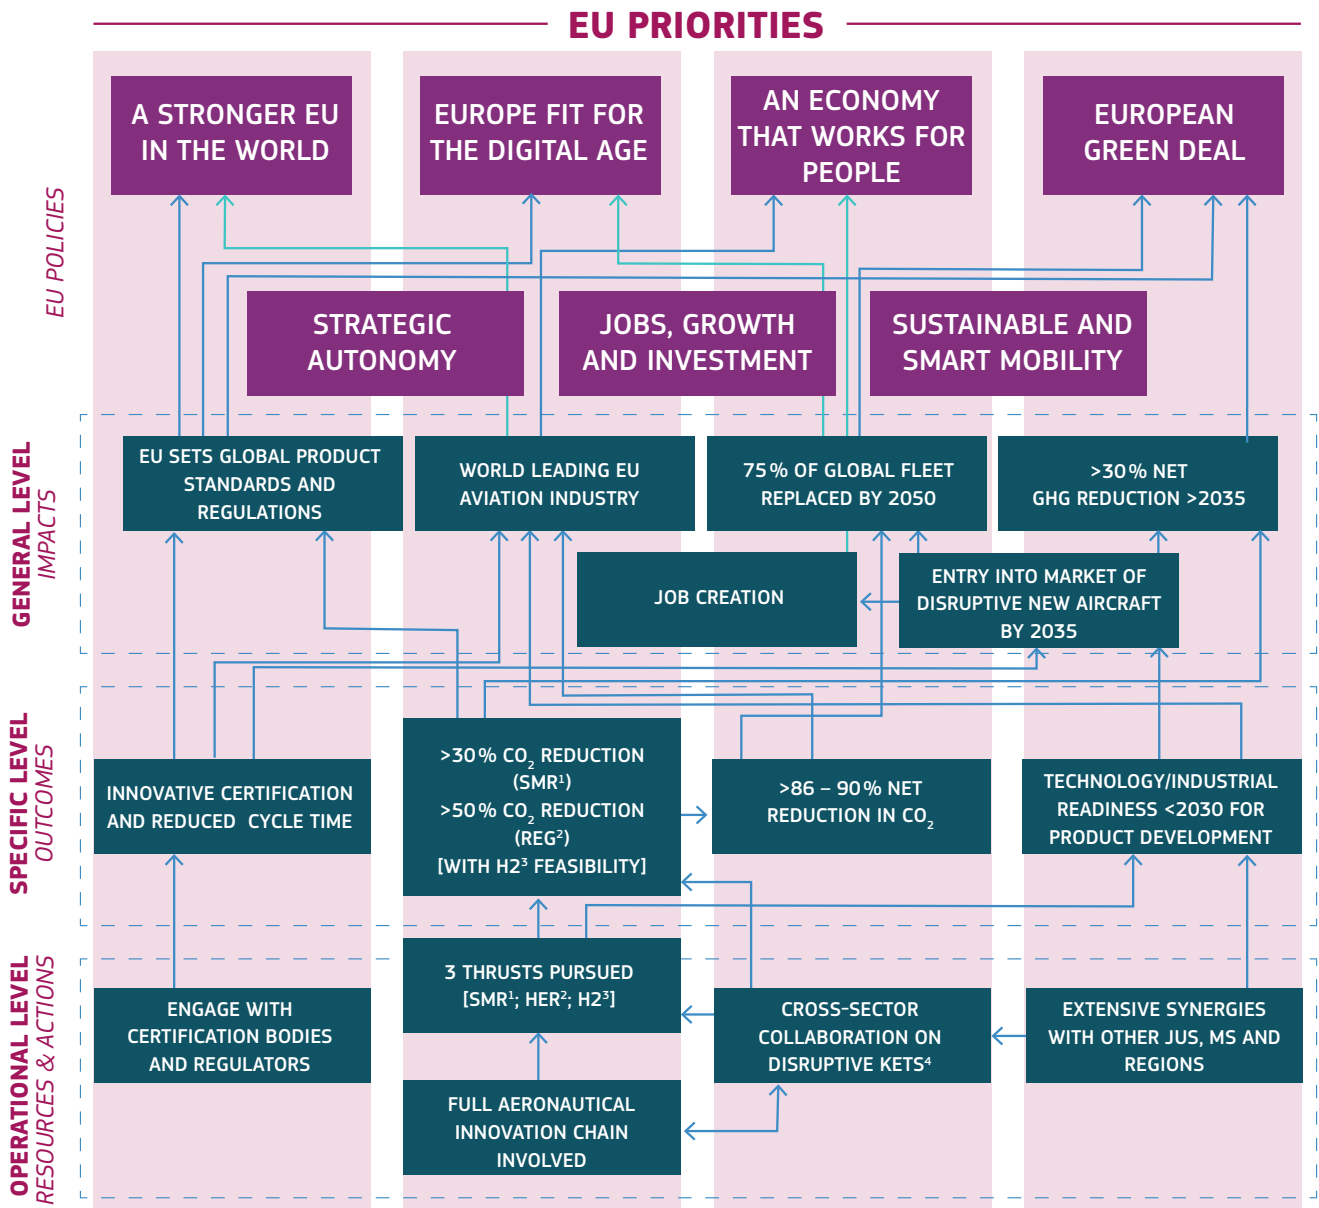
EU PRIORITIES

EU POLICIES

A STRONGER EU IN THE WORLD

EUROPE FIT FOR THE DIGITAL AGE

AN ECONOMY THAT WORKS FOR PEOPLE

EUROPEAN GREEN DEAL

STRATEGIC AUTONOMY

JOBS, GROWTH AND INVESTMENT

SUSTAINABLE AND SMART MOBILITY

GENERAL LEVEL IMPACTS

EU SETS GLOBAL PRODUCT STANDARDS AND REGULATIONS

WORLD LEADING EU AVIATION INDUSTRY

75% OF GLOBAL FLEET REPLACED BY 2050

>30% NET GHG REDUCTION >2035

JOB CREATION

ENTRY INTO MARKET OF DISRUPTIVE NEW AIRCRAFT BY 2035

SPECIFIC LEVEL OUTCOMES

INNOVATIVE CERTIFICATION AND REDUCED CYCLE TIME

>30% $CO_2$ REDUCTION (SMR¹)
>50% $CO_2$ REDUCTION (REG²)
[WITH H2³ FEASIBILITY]

>86 – 90% NET REDUCTION IN $CO_2$

TECHNOLOGY/INDUSTRIAL READINESS <2030 FOR PRODUCT DEVELOPMENT

OPERATIONAL LEVEL RESOURCES & ACTIONS

ENGAGE WITH CERTIFICATION BODIES AND REGULATORS

3 THRUSTS PURSUED [SMR¹; HER²; H2³]

CROSS-SECTOR COLLABORATION ON DISRUPTIVE KETS⁴

EXTENSIVE SYNERGIES WITH OTHER JUS, MS AND REGIONS

FULL AERONAUTICAL INNOVATION CHAIN INVOLVED